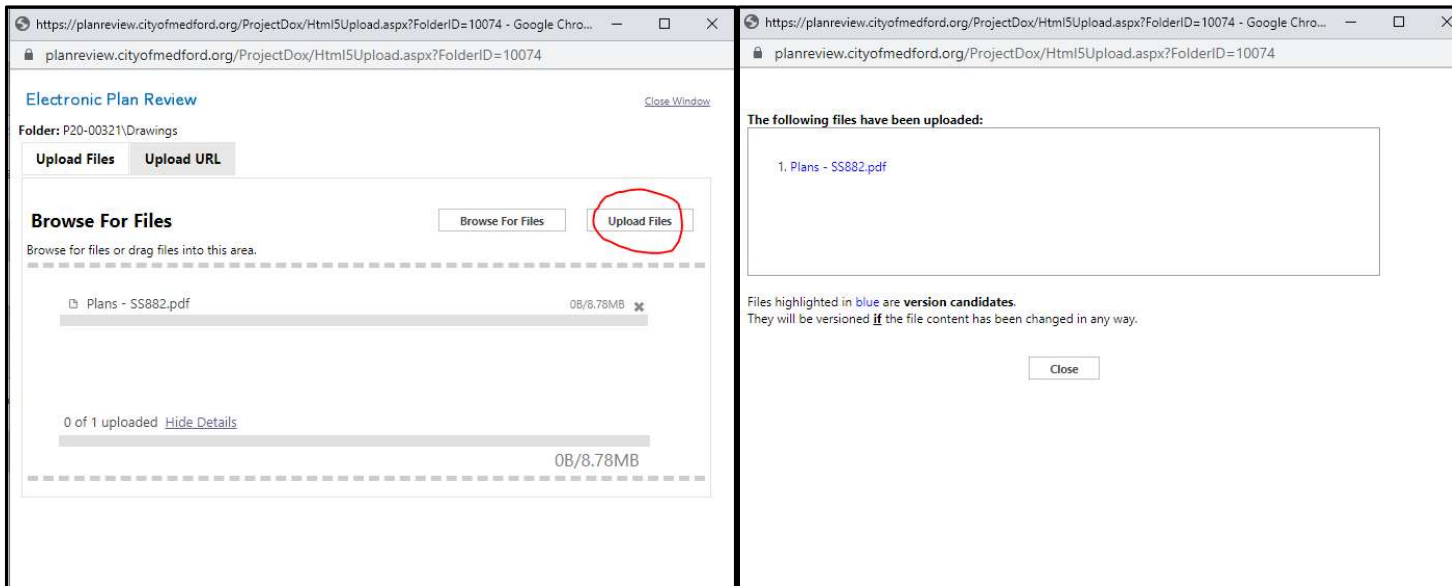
https://planreview.cityofmedford.org/ProjectDox/Html5Upload.aspx?FolderID=10074 - Google Chro...

planreview.cityofmedford.org/ProjectDox/Html5Upload.aspx?FolderID=10074

Electronic Plan Review

Close Window

Folder: P20-00321\Drawings

Upload Files | Upload URL

Browse For Files

Browse For Files

Upload Files

Browse for files or drag files into this area.

Plans - SS882.pdf

0B/8.78MB

0 of 1 uploaded Hide Details

0B/8.78MB

https://planreview.cityofmedford.org/ProjectDox/Html5Upload.aspx?FolderID=10074 - Google Chro...

planreview.cityofmedford.org/ProjectDox/Html5Upload.aspx?FolderID=10074

The following files have been uploaded:

1. Plans - SS882.pdf

Files highlighted in blue are version candidates.
They will be versioned if the file content has been changed in any way.

Close